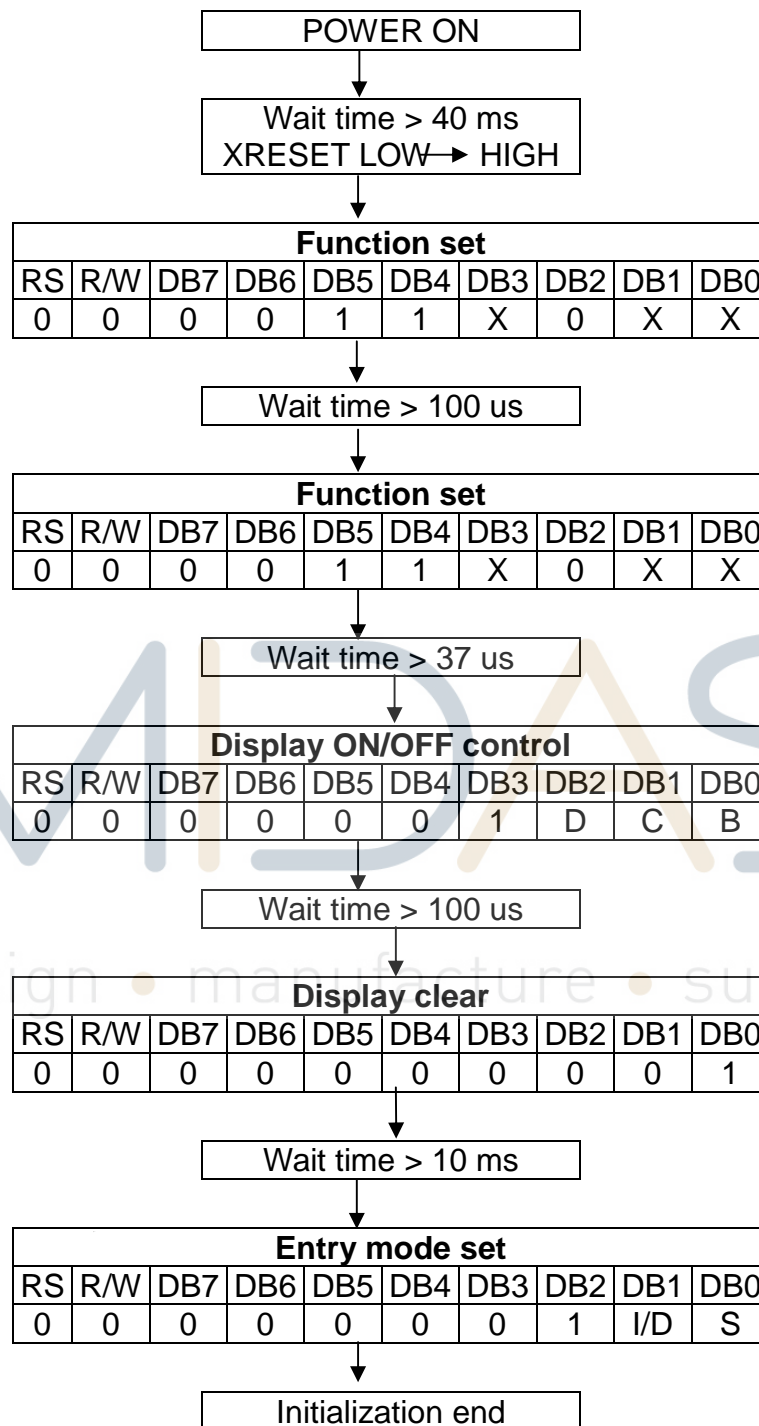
POWER ON

Wait time > 40 ms
XRESET LOW → HIGH

| Function set | | | | | | | | | |
|---|---|---|---|---|---|---|---|---|---|
| RS | R/W | DB7 | DB6 | DB5 | DB4 | DB3 | DB2 | DB1 | DB0 |
| 0 | 0 | 0 | 0 | 1 | 1 | X | 0 | X | X |

Wait time > 100 us

| Function set | | | | | | | | | |
|---|---|---|---|---|---|---|---|---|---|
| RS | R/W | DB7 | DB6 | DB5 | DB4 | DB3 | DB2 | DB1 | DB0 |
| 0 | 0 | 0 | 0 | 1 | 1 | X | 0 | X | X |

Wait time > 37 us

| Display ON/OFF control | | | | | | | | | |
|---|---|---|---|---|---|---|---|---|---|
| RS | R/W | DB7 | DB6 | DB5 | DB4 | DB3 | DB2 | DB1 | DB0 |
| 0 | 0 | 0 | 0 | 0 | 0 | 1 | D | C | B |

Wait time > 100 us

ign • manufacture • su

| Display clear | | | | | | | | | |
|---|---|---|---|---|---|---|---|---|---|
| RS | R/W | DB7 | DB6 | DB5 | DB4 | DB3 | DB2 | DB1 | DB0 |
| 0 | 0 | 0 | 0 | 0 | 0 | 0 | 0 | 0 | 1 |

Wait time > 10 ms

| Entry mode set | | | | | | | | | |
|---|---|---|---|---|---|---|---|---|---|
| RS | R/W | DB7 | DB6 | DB5 | DB4 | DB3 | DB2 | DB1 | DB0 |
| 0 | 0 | 0 | 0 | 0 | 0 | 0 | 1 | I/D | S |

Initialization end